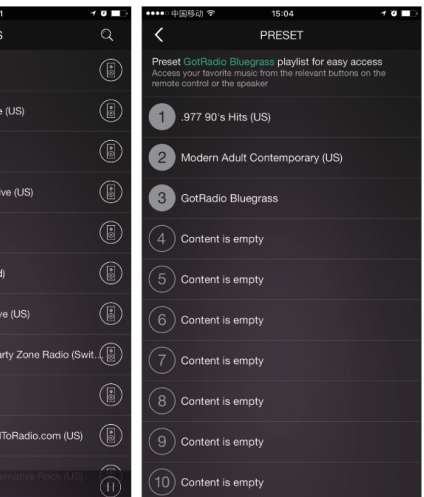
1

S

e (US)

ve (US)

d)

ve (US)

rty Zone Radio (Swit...

lToRadio.com (US)

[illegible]

●●●●○ 中国移动 15:04

PRESET

Preset GotRadio Bluegrass playlist for easy access
Access your favorite music from the relevant buttons on the remote control or the speaker

1 .977 90's Hits (US)

2 Modern Adult Contemporary (US)

3 GotRadio Bluegrass

4 Content is empty

5 Content is empty

6 Content is empty

7 Content is empty

8 Content is empty

9 Content is empty

10 Content is empty